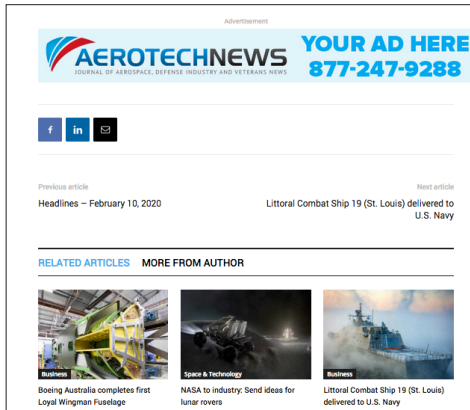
Advertisement

AEROTECHNEWS
JOURNAL OF AEROSPACE, DEFENSE INDUSTRY AND VETERANS NEWS

YOUR AD HERE
877-247-9288

f in

Previous article
Headlines – February 10, 2020

Next article
Littoral Combat Ship 19 (St. Louis) delivered to U.S. Navy

RELATED ARTICLES MORE FROM AUTHOR

Business
Boeing Australia completes first Loyal Wingman Fuselage

Space & Technology
NASA to industry: Send ideas for lunar rovers

Business
Littoral Combat Ship 19 (St. Louis) delivered to U.S. Navy